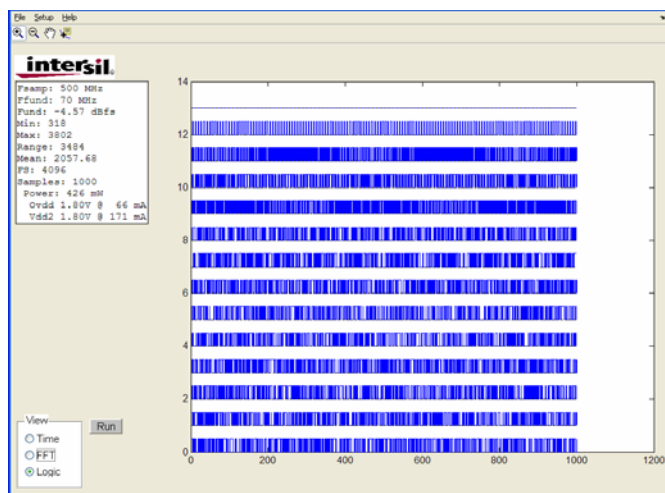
File Setup Help

intersil.

Fsamp: 500 MHz
Ffund: 70 MHz
Fund: -4.57 dBfs
Min: 318
Max: 3802
Range: 3484
Mean: 2057.68
FS: 4096
Samples: 1000
Power: 426 mW
Ovdd 1.80V @ 66 mA
Vdd2 1.80V @ 171 mA

View
Time
FFT
Logic

Run

14
12
10
8
6
4
2
0

0
200
400
600
800
1000
1200